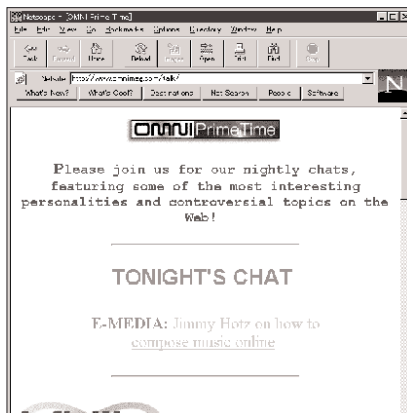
Netscape - [OMNI Prime Time]

File Edit View Go Bookmarks Options Directory Window Help

Back Forward Home Reload Images Open Print Find Stop

Netsite: http://www.omnimag.com/talk/

What's New? What's Cool? Destinations Net Search People Software

OMNI PrimeTime

Please join us for our nightly chats, featuring some of the most interesting personalities and controversial topics on the Web!

TONIGHT'S CHAT

E-MEDIA: Jimmy Hotz on how to compose music online